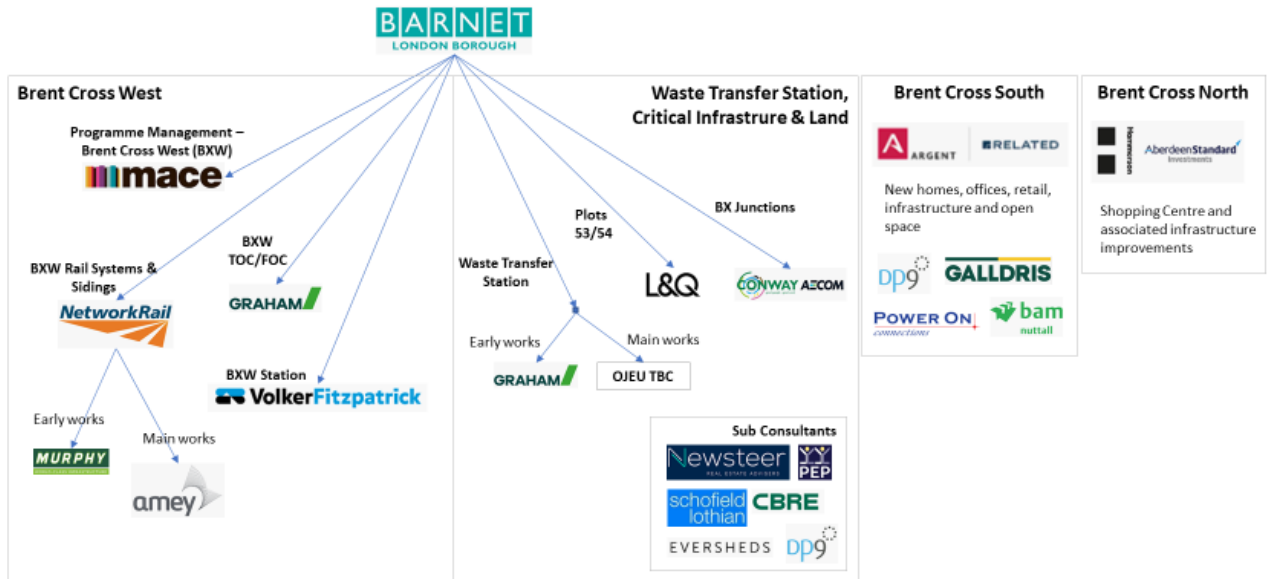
BARNET
LONDON BOROUGH

Brent Cross West

Programme Management – Brent Cross West (BXW)

mace

BXW Rail Systems & Sidings

NetworkRail

BXW TOC/FOC

GRAHAM

BXW Station

VolkerFitzpatrick

Early works

MURPHY

Main works

amey

Waste Transfer Station, Critical Infrastrure & Land

Waste Transfer Station

Plots 53/54

L&Q

BX Junctions

CONWAY AECOM

Early works

GRAHAM

Main works

OJEU TBC

Sub Consultants

Newsteer

PEP

schofield lothian

CBRE

EVERSHEDS

dp9

Brent Cross South

ARGENT

RELATED

New homes, offices, retail, infrastructure and open space

dp9

GALLDRIS

POWER ON connections

bam nuttall

Brent Cross North

Hammerson

AberdeenStandard Investments

Shopping Centre and associated infrastructure improvements